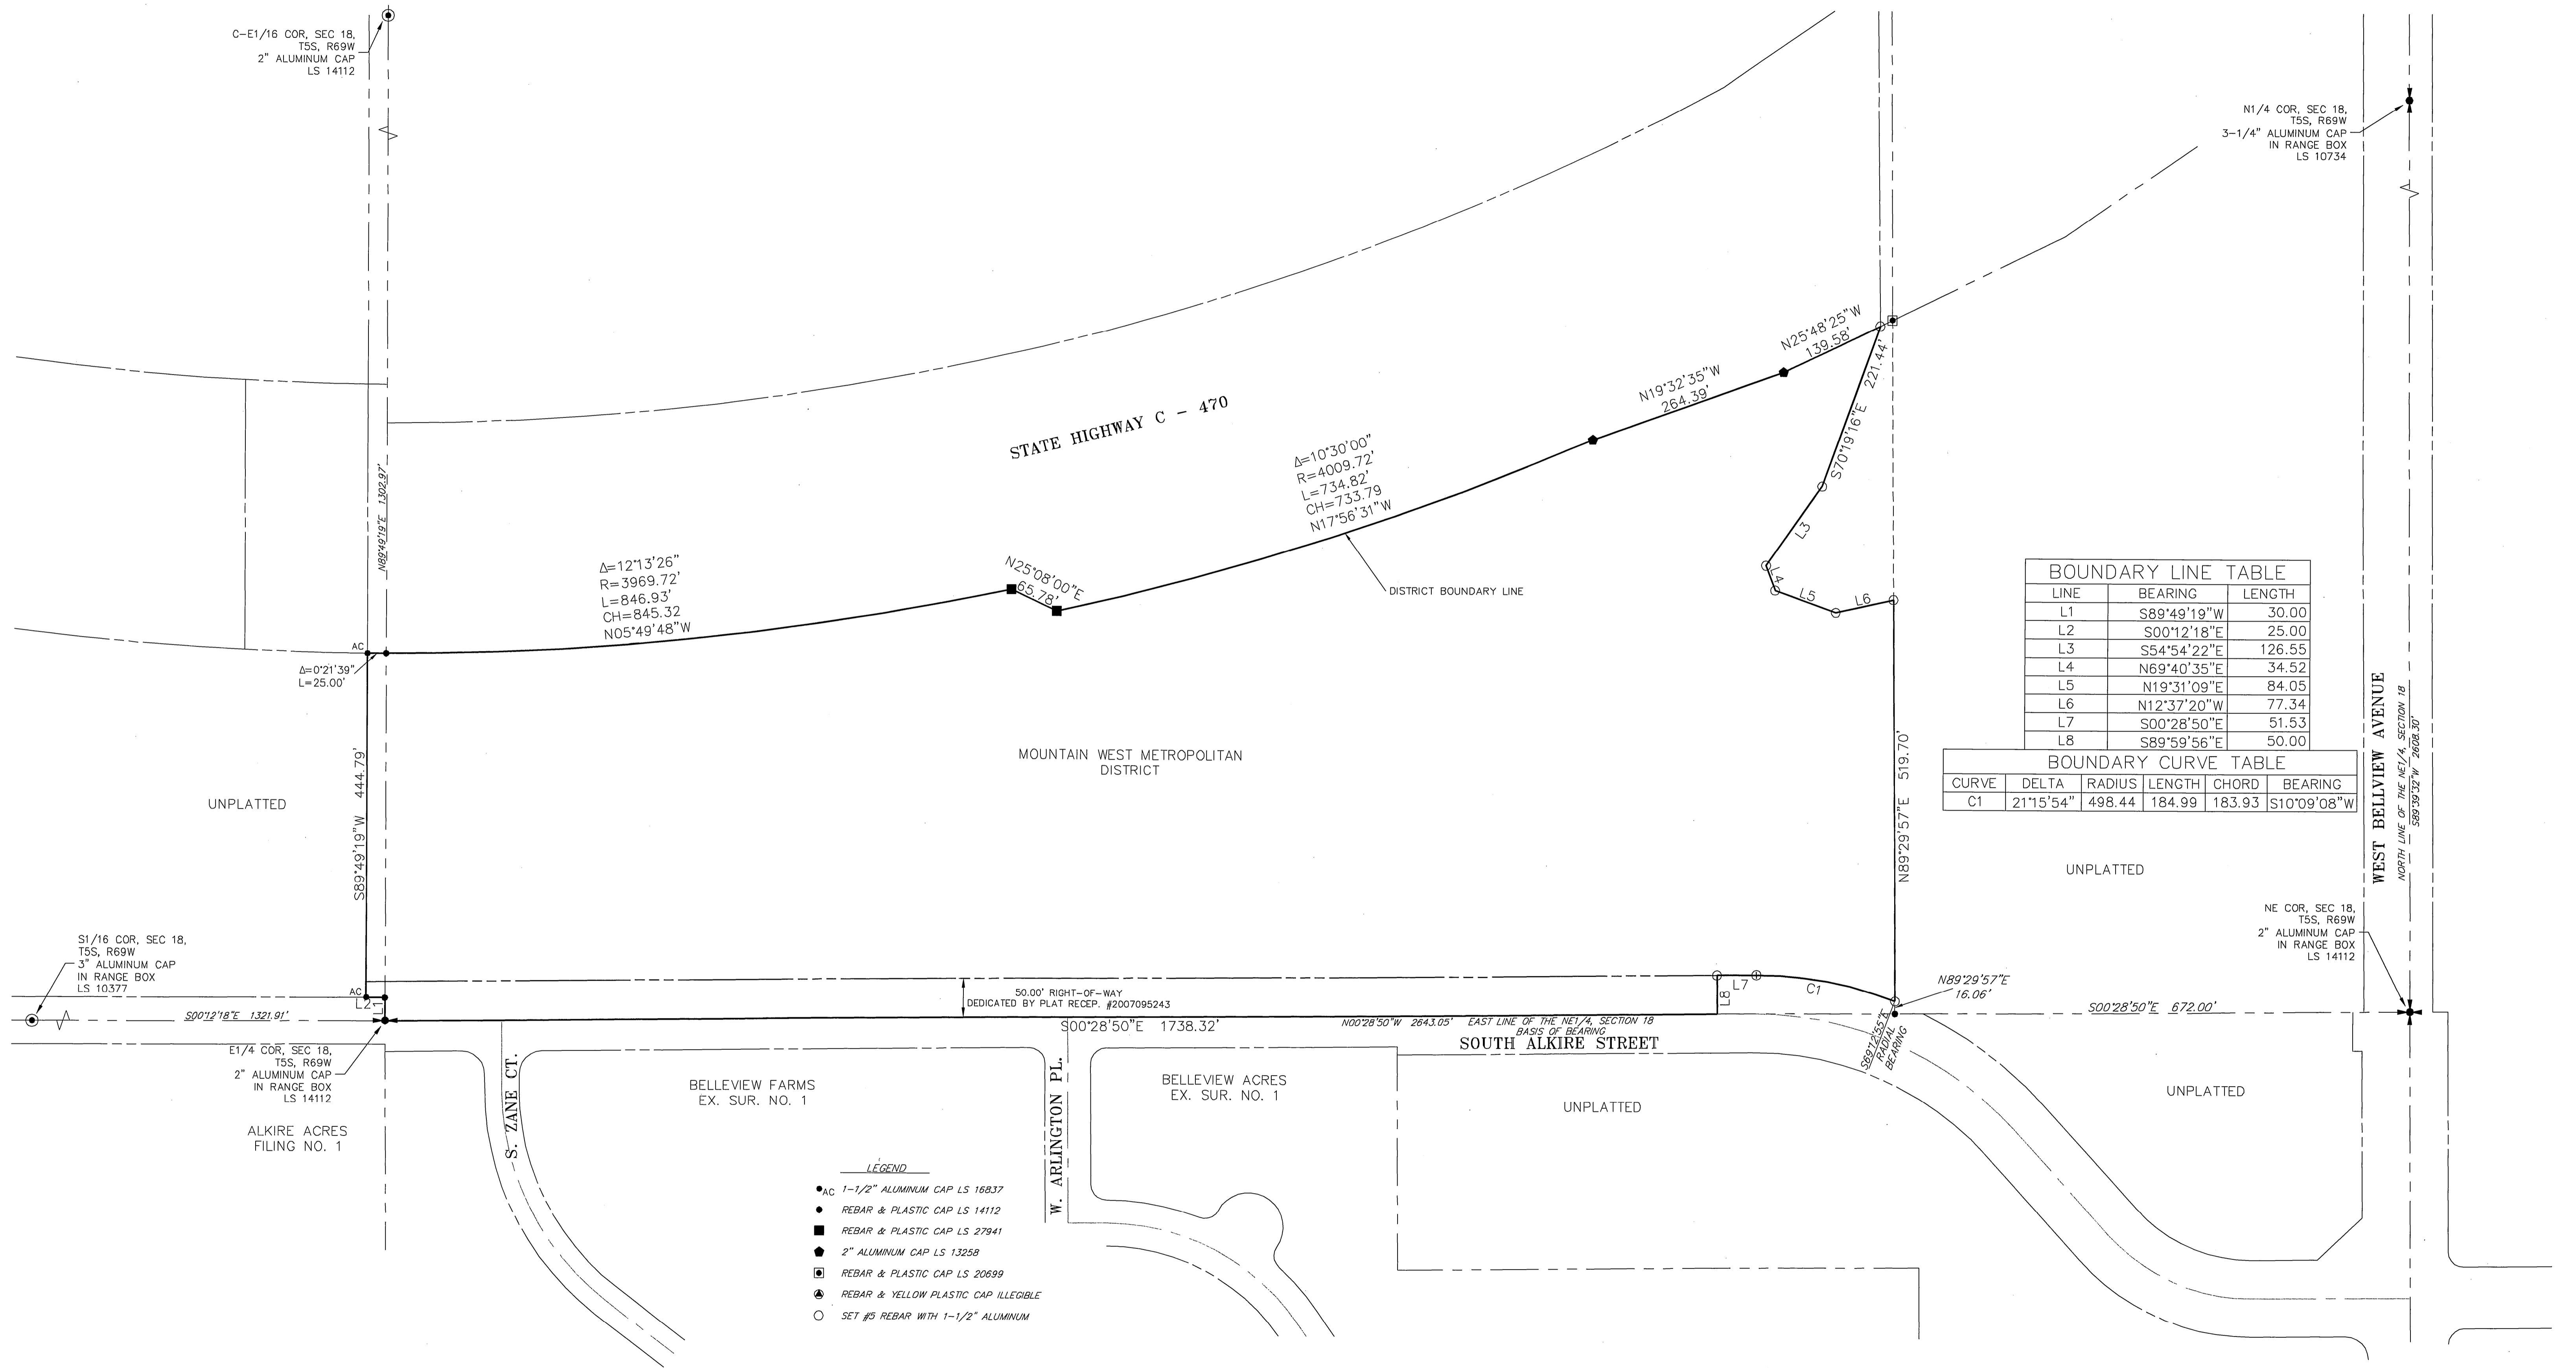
C–E1/16 COR, SEC 18, T5S, R69W 2" ALUMINUM CAP LS 14112

N1/4 COR, SEC 18, T5S, R69W 3–1/4" ALUMINUM CAP IN RANGE BOX LS 10734

STATE HIGHWAY C – 470

N25°48'25"W 139.58'

N19°32'35"W 264.39'

S70°19'16"E 221.44'

$\Delta$=10°30'00" R=4009.72' L=734.82' CH=733.79 N17°56'31"W

N89°49'19"E 1302.97'

$\Delta$=12°13'26" R=3969.72' L=846.93' CH=845.32 N05°49'48"W

N25°08'00"E 65.78'

DISTRICT BOUNDARY LINE

L3
L4
L5
L6

AC
$\Delta$=0°21'39" L=25.00'

| BOUNDARY LINE TABLE | | |
|---|---|---|
| LINE | BEARING | LENGTH |
| L1 | S89°49'19"W | 30.00 |
| L2 | S00°12'18"E | 25.00 |
| L3 | S54°54'22"E | 126.55 |
| L4 | N69°40'35"E | 34.52 |
| L5 | N19°31'09"E | 84.05 |
| L6 | N12°37'20"W | 77.34 |
| L7 | S00°28'50"E | 51.53 |
| L8 | S89°59'56"E | 50.00 |

| BOUNDARY CURVE TABLE | | | | | |
|---|---|---|---|---|---|
| CURVE | DELTA | RADIUS | LENGTH | CHORD | BEARING |
| C1 | 21°15'54" | 498.44 | 184.99 | 183.93 | S10°09'08"W |

MOUNTAIN WEST METROPOLITAN DISTRICT

UNPLATTED

S89°49'19"W 444.79'

N89°29'57"E 519.70'

WEST BELLVIEW AVENUE

NORTH LINE OF THE NE1/4, SECTION 18 S89°39'32"W 2608.30'

UNPLATTED

NE COR, SEC 18, T5S, R69W 2" ALUMINUM CAP IN RANGE BOX LS 14112

S1/16 COR, SEC 18, T5S, R69W 3" ALUMINUM CAP IN RANGE BOX LS 10377

AC
L2
L1

S00°12'18"E 1321.91'

50.00' RIGHT–OF–WAY DEDICATED BY PLAT RECEP. #2007095243

L8 L7 C1

N89°29'57"E 16.06'

S00°28'50"E 1738.32'

N00°28'50"W 2643.05' EAST LINE OF THE NE1/4, SECTION 18 BASIS OF BEARING

S00°28'50"E 672.00'

S89°12'53"E RADIAL BEARING

SOUTH ALKIRE STREET

E1/4 COR, SEC 18, T5S, R69W 2" ALUMINUM CAP IN RANGE BOX LS 14112

ALKIRE ACRES FILING NO. 1

S. ZANE CT.

BELLEVIEW FARMS EX. SUR. NO. 1

W. ARLINGTON PL.

BELLEVIEW ACRES EX. SUR. NO. 1

UNPLATTED

UNPLATTED

LEGEND
AC 1–1/2" ALUMINUM CAP LS 16837
REBAR & PLASTIC CAP LS 14112
REBAR & PLASTIC CAP LS 27941
2" ALUMINUM CAP LS 13258
REBAR & PLASTIC CAP LS 20699
REBAR & YELLOW PLASTIC CAP ILLEGIBLE
SET #5 REBAR WITH 1–1/2" ALUMINUM